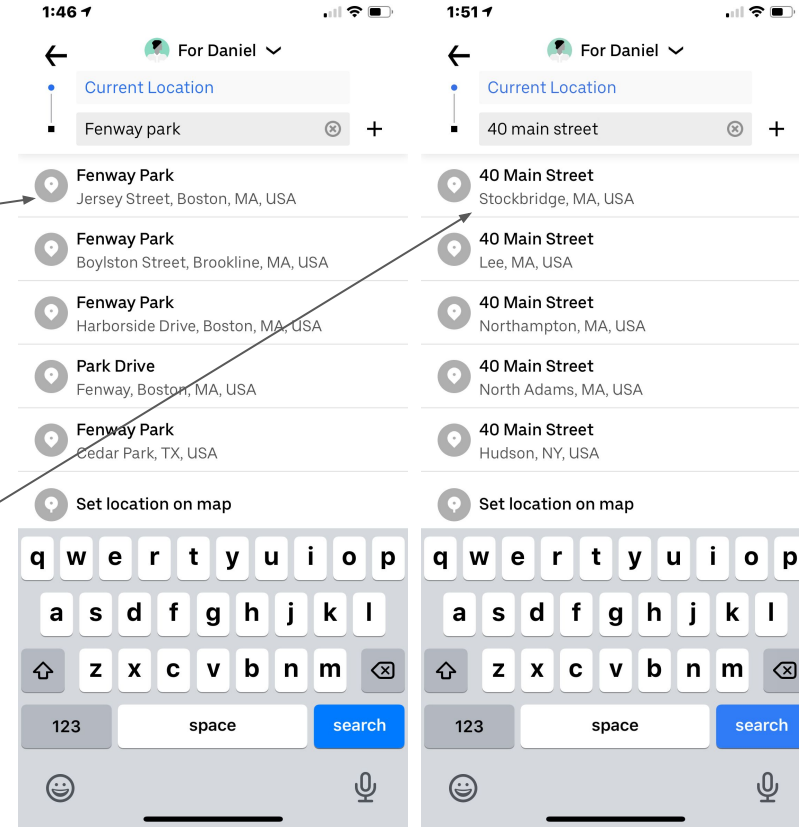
1:46

For Daniel

Current Location

Fenway park

Fenway Park
Jersey Street, Boston, MA, USA

Fenway Park
Boylston Street, Brookline, MA, USA

Fenway Park
Harborside Drive, Boston, MA, USA

Park Drive
Fenway, Boston, MA, USA

Fenway Park
Cedar Park, TX, USA

Set location on map

q w e r t y u i o p
a s d f g h j k l
z x c v b n m
123 space search

1:51

For Daniel

Current Location

40 main street

40 Main Street
Stockbridge, MA, USA

40 Main Street
Lee, MA, USA

40 Main Street
Northampton, MA, USA

40 Main Street
North Adams, MA, USA

40 Main Street
Hudson, NY, USA

Set location on map

q w e r t y u i o p
a s d f g h j k l
z x c v b n m
123 space search